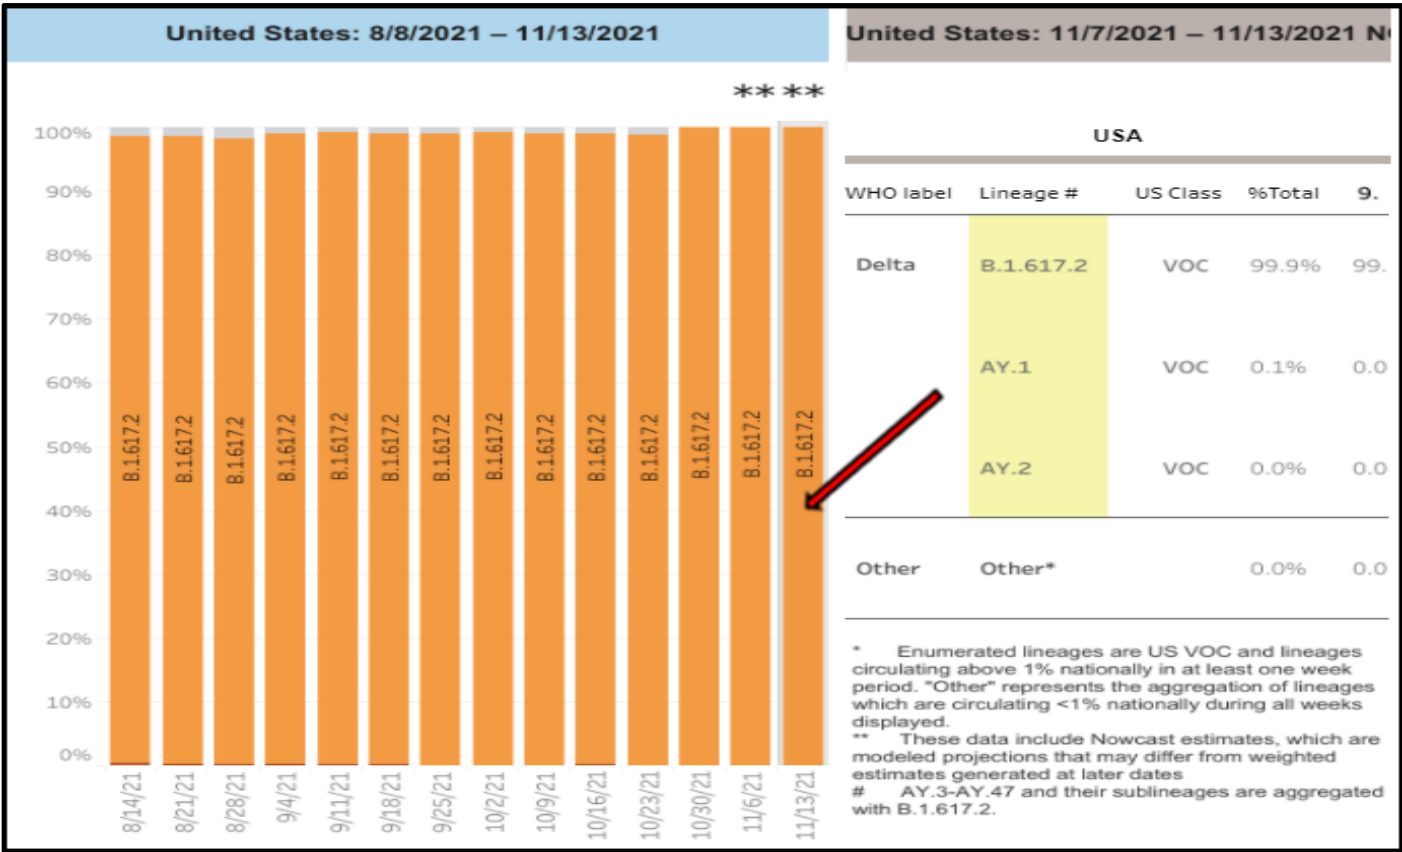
United States: 8/8/2021 – 11/13/2021

** **

100%
90%
80%
70%
60%
50%
40%
30%
20%
10%
0%

B.1.617.2 B.1.617.2 B.1.617.2 B.1.617.2 B.1.617.2 B.1.617.2 B.1.617.2 B.1.617.2 B.1.617.2 B.1.617.2 B.1.617.2 B.1.617.2 B.1.617.2 B.1.617.2

8/14/21 8/21/21 8/28/21 9/4/21 9/11/21 9/18/21 9/25/21 10/2/21 10/9/21 10/16/21 10/23/21 10/30/21 11/6/21 11/13/21

United States: 11/7/2021 – 11/13/2021 N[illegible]

USA

| WHO label | Lineage # | US Class | %Total | 9. |
|---|---|---|---|---|
| Delta | B.1.617.2 | VOC | 99.9% | 99. |
| | AY.1 | VOC | 0.1% | 0.0 |
| | AY.2 | VOC | 0.0% | 0.0 |
| Other | Other* | | 0.0% | 0.0 |

* Enumerated lineages are US VOC and lineages circulating above 1% nationally in at least one week period. "Other" represents the aggregation of lineages which are circulating <1% nationally during all weeks displayed.
** These data include Nowcast estimates, which are modeled projections that may differ from weighted estimates generated at later dates
# AY.3-AY.47 and their sublineages are aggregated with B.1.617.2.